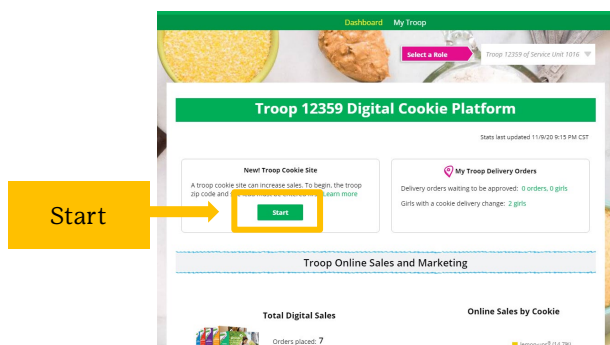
Dashboard My Troop

Select a Role

Troop 12359 of Service Unit 1016

Troop 12359 Digital Cookie Platform

Stats last updated 11/9/20 9:15 PM CST

New! Troop Cookie Site

A troop cookie site can increase sales. To begin, the troop zip code and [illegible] Learn more

Start

Start

My Troop Delivery Orders

Delivery orders waiting to be approved: 0 orders, 0 girls

Girls with a cookie delivery change: 2 girls

Troop Online Sales and Marketing

Total Digital Sales

Orders placed: 7

Online Sales by Cookie

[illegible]